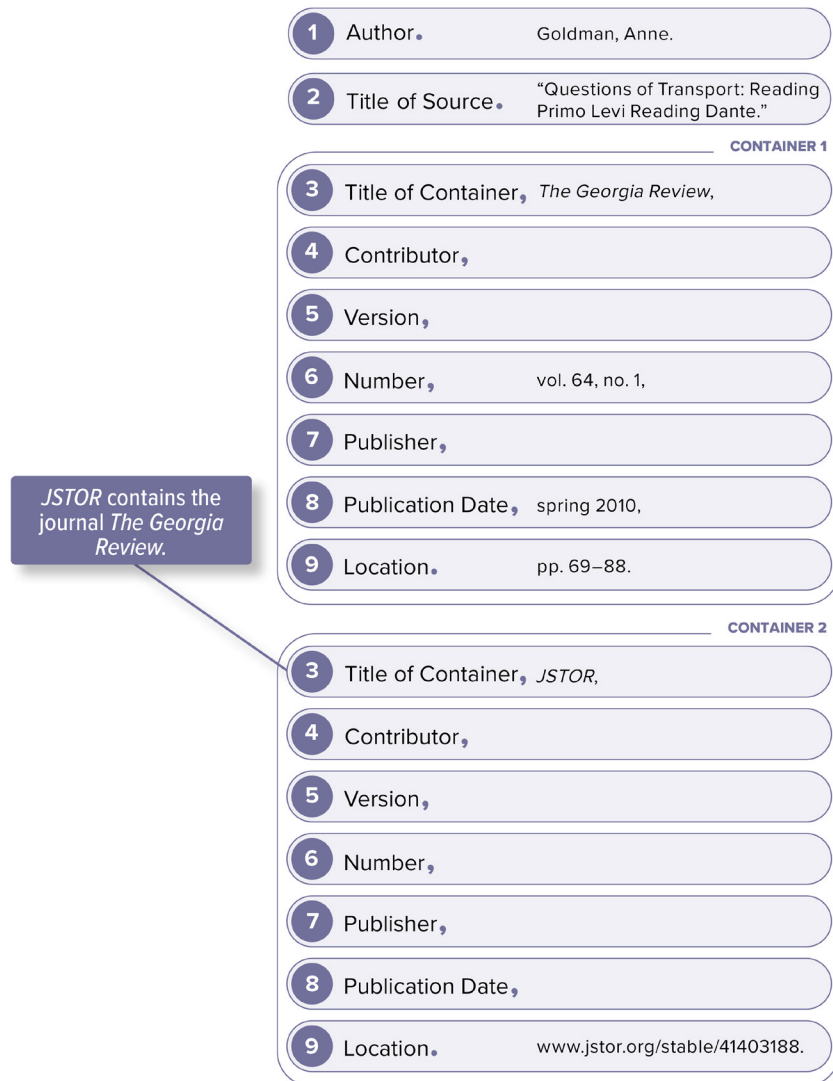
JSTOR contains the journal The Georgia Review.

1 Author. Goldman, Anne.

2 Title of Source. “Questions of Transport: Reading Primo Levi Reading Dante.”

CONTAINER 1

3 Title of Container, The Georgia Review,

4 Contributor,

5 Version,

6 Number, vol. 64, no. 1,

7 Publisher,

8 Publication Date, spring 2010,

9 Location. pp. 69–88.

CONTAINER 2

3 Title of Container, JSTOR,

4 Contributor,

5 Version,

6 Number,

7 Publisher,

8 Publication Date,

9 Location. www.jstor.org/stable/41403188.